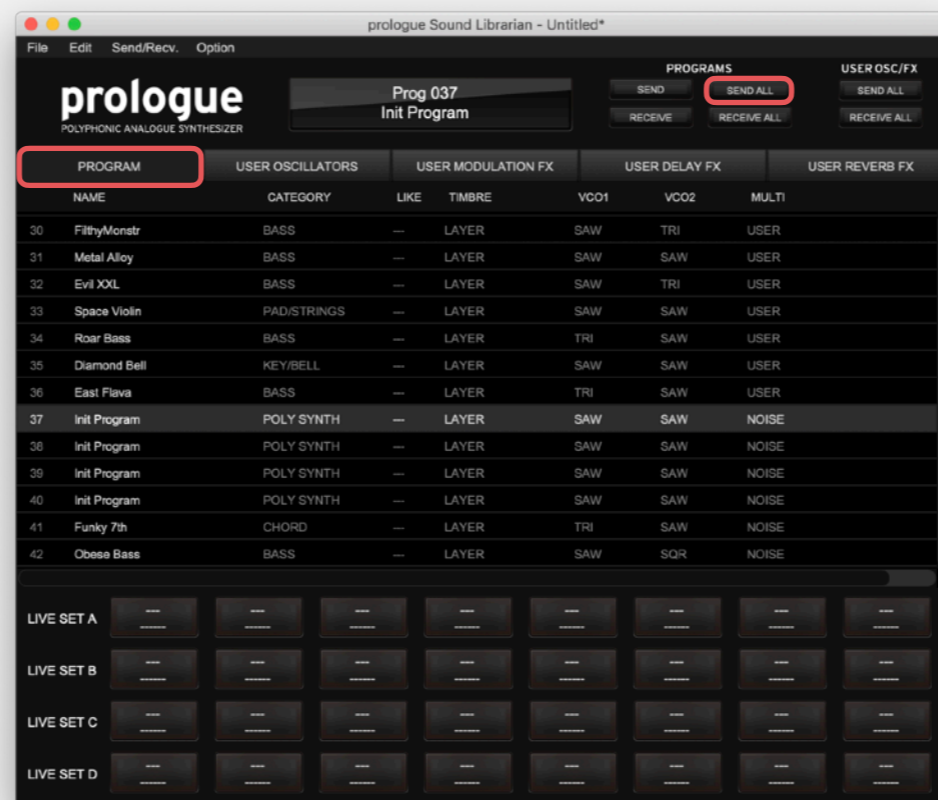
prologue Sound Librarian - Untitled*

File Edit Send/Recv. Option

prologue
POLYPHONIC ANALOGUE SYNTHESIZER

Prog 037
Init Program

PROGRAMS
SEND
SEND ALL
RECEIVE
RECEIVE ALL

USER OSC/FX
SEND ALL
RECEIVE ALL

PROGRAM
USER OSCILLATORS
USER MODULATION FX
USER DELAY FX
USER REVERB FX

| | NAME | CATEGORY | LIKE | TIMBRE | VCO1 | VCO2 | MULTI |
|---|---|---|---|---|---|---|---|
| 30 | FilthyMonstr | BASS | --- | LAYER | SAW | TRI | USER |
| 31 | Metal Alloy | BASS | --- | LAYER | SAW | SAW | USER |
| 32 | Evil XXL | BASS | --- | LAYER | SAW | TRI | USER |
| 33 | Space Violin | PAD/STRINGS | --- | LAYER | SAW | SAW | USER |
| 34 | Roar Bass | BASS | --- | LAYER | TRI | SAW | USER |
| 35 | Diamond Bell | KEY/BELL | --- | LAYER | SAW | SAW | USER |
| 36 | East Flava | BASS | --- | LAYER | TRI | SAW | USER |
| 37 | Init Program | POLY SYNTH | --- | LAYER | SAW | SAW | NOISE |
| 38 | Init Program | POLY SYNTH | --- | LAYER | SAW | SAW | NOISE |
| 39 | Init Program | POLY SYNTH | --- | LAYER | SAW | SAW | NOISE |
| 40 | Init Program | POLY SYNTH | --- | LAYER | SAW | SAW | NOISE |
| 41 | Funky 7th | CHORD | --- | LAYER | TRI | SAW | NOISE |
| 42 | Obese Bass | BASS | --- | LAYER | SAW | SQR | NOISE |

LIVE SET A
LIVE SET B
LIVE SET C
LIVE SET D